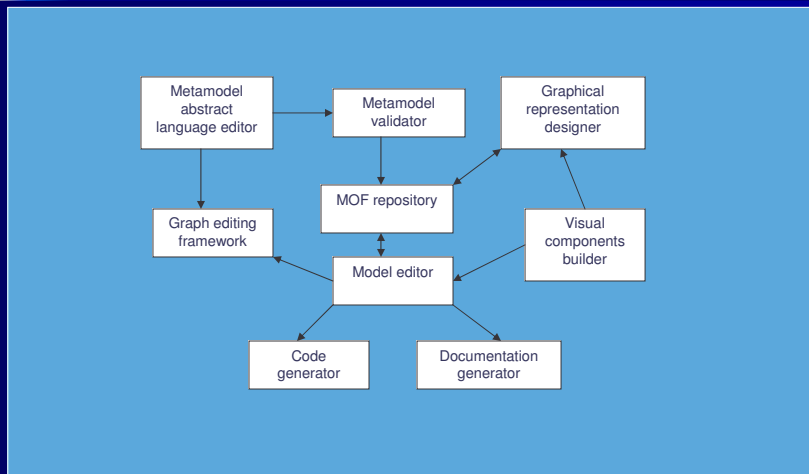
Metamodel abstract language editor

Metamodel validator

Graphical representation designer

MOF repository

Graph editing framework

Visual components builder

Model editor

Code generator

Documentation generator